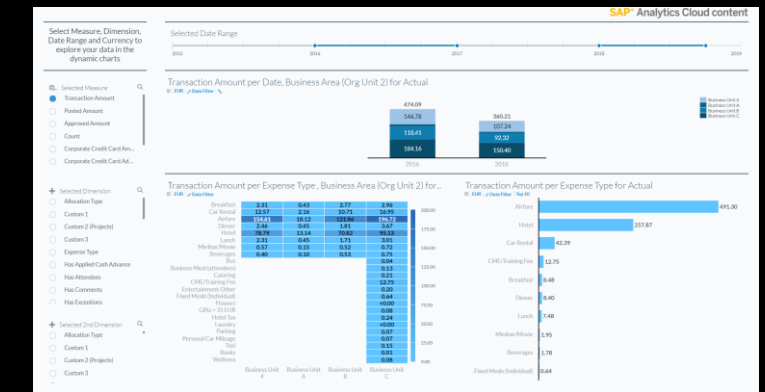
SAP® Analytics Cloud content

Select Measure, Dimension, Date Range and Currency to explore your data in the dynamic charts

Selected Date Range

2015 2016 2017 2018 2019

Selected Measure
Transaction Amount
Posted Amount
Approved Amount
Count
Corporate Credit Card Am...
Corporate Credit Card Ad...

Selected Dimension
Allocation Type
Custom 1
Custom 2 (Projects)
Custom 3
Expense Type
Has Applied Cash Advance
Has Attendees
Has Comments
Has Exceptions

Selected 2nd Dimension
Allocation Type
Custom 1
Custom 2 (Projects)
Custom 3

Transaction Amount per Date, Business Area (Org Unit 2) for Actual

EUR Date Filter

474.09
146.78
158.41
184.16
2016

360.21
107.24
92.32
150.40
2018

Business Unit B
Business Unit A
Business Unit B
Business Unit C

Transaction Amount per Expense Type , Business Area (Org Unit 2) for...

EUR Date Filter

| | Business Unit A | Business Unit A | Business Unit B | Business Unit C |
|---|---|---|---|---|
| Breakfast | 2.31 | 0.43 | 2.77 | 2.96 |
| Car Rental | 12.57 | 2.16 | 10.71 | 16.95 |
| Airfare | 154.61 | 18.12 | 121.86 | 196.72 |
| Dinner | 2.46 | 0.45 | 1.81 | 3.67 |
| Hotel | 78.79 | 13.14 | 70.82 | 95.13 |
| Lunch | 2.31 | 0.45 | 1.71 | 3.01 |
| Minibar/Movie | 0.57 | 0.15 | 0.52 | 0.72 |
| Beverages | 0.40 | 0.18 | 0.53 | 0.75 |
| Bus | | | | 0.04 |
| Business Meal (attendees) | | | | 0.13 |
| Catering | | | | 0.21 |
| CME/Training Fee | | | | 12.75 |
| Entertainment-Other | | | | 0.20 |
| Fixed Meals (Individual) | | | | 0.64 |
| Flowers | | | | <0.00 |
| Gifts > 35 EUR | | | | 0.08 |
| Hotel Tax | | | | 0.24 |
| Laundry | | | | <0.00 |
| Parking | | | | 0.07 |
| Personal Car Mileage | | | | 0.01 |
| Taxi | | | | 0.15 |
| Books | | | | 0.01 |
| Wellness | | | | 0.08 |

200.00
175.00
150.00
125.00
100.00
75.00
50.00
25.00
0.00

Transaction Amount per Expense Type for Actual

EUR Date Filter Top 10

Airfare 491.30
Hotel 257.87
Car Rental 42.39
CME/Training Fee 12.75
Breakfast 8.48
Dinner 8.40
Lunch 7.48
Minibar/Movie 1.95
Beverages 1.78
Fixed Meals (Individual) 0.64